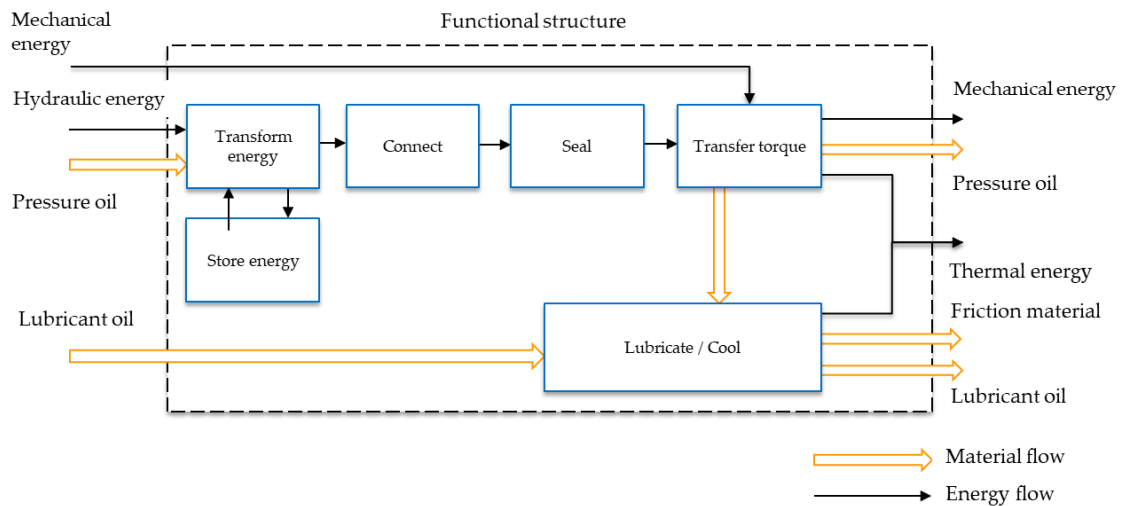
Mechanical energy

Functional structure

Hydraulic energy

Pressure oil

Transform energy

Connect

Seal

Transfer torque

Store energy

Mechanical energy

Pressure oil

Thermal energy

Friction material

Lubricant oil

Lubricate / Cool

Lubricant oil

Material flow

Energy flow